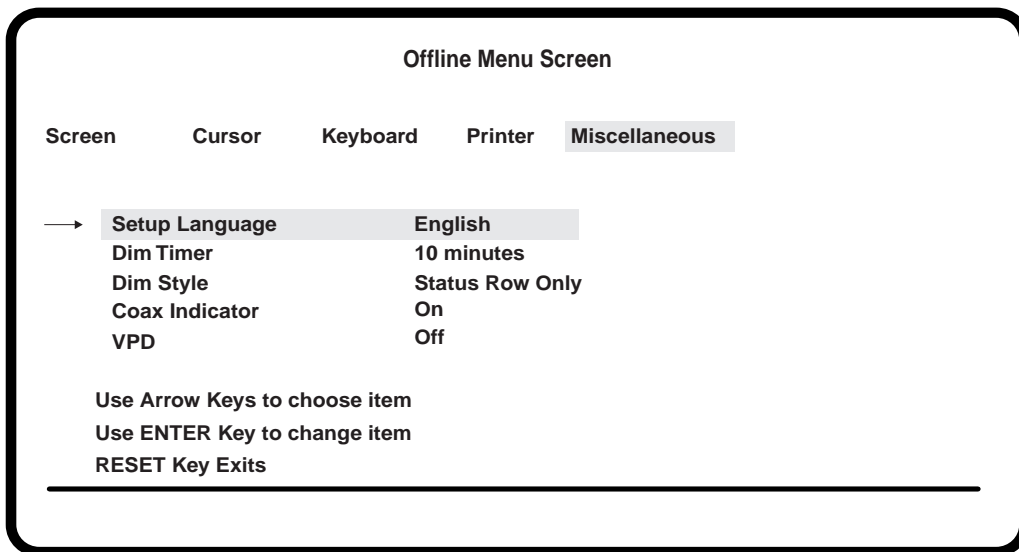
Offline Menu Screen

Screen Cursor Keyboard Printer Miscellaneous

| Setup Language | English |
|---|---|
| Dim Timer | 10 minutes |
| Dim Style | Status Row Only |
| Coax Indicator | On |
| VPD | Off |

Use Arrow Keys to choose item
Use ENTER Key to change item
RESET Key Exits